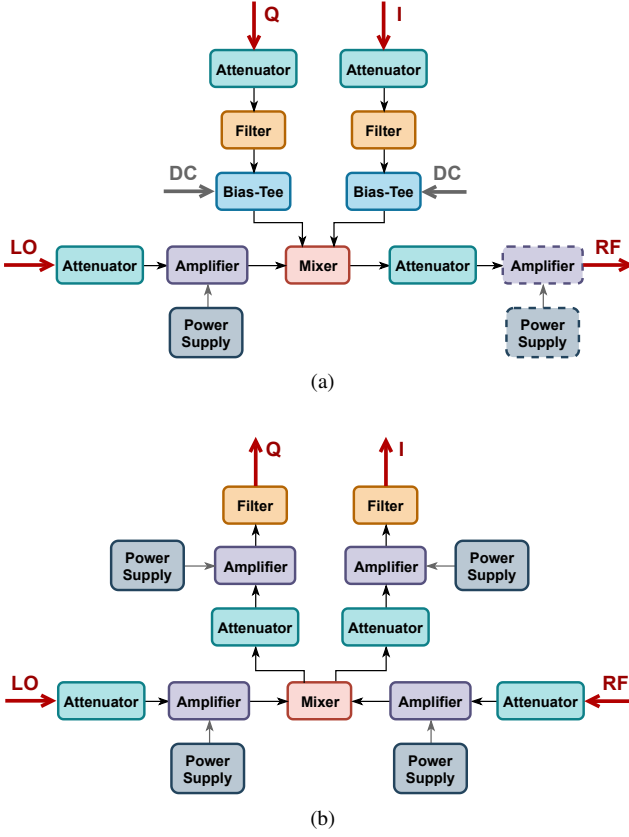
Q

I

Attenuator

Attenuator

Filter

Filter

DC

Bias-Tee

Bias-Tee

DC

LO

Attenuator

Amplifier

Mixer

Attenuator

Amplifier

RF

Power Supply

Power Supply

(a)

Q

I

Filter

Filter

Power Supply

Amplifier

Amplifier

Power Supply

Attenuator

Attenuator

LO

Attenuator

Amplifier

Mixer

Amplifier

Attenuator

RF

Power Supply

Power Supply

(b)